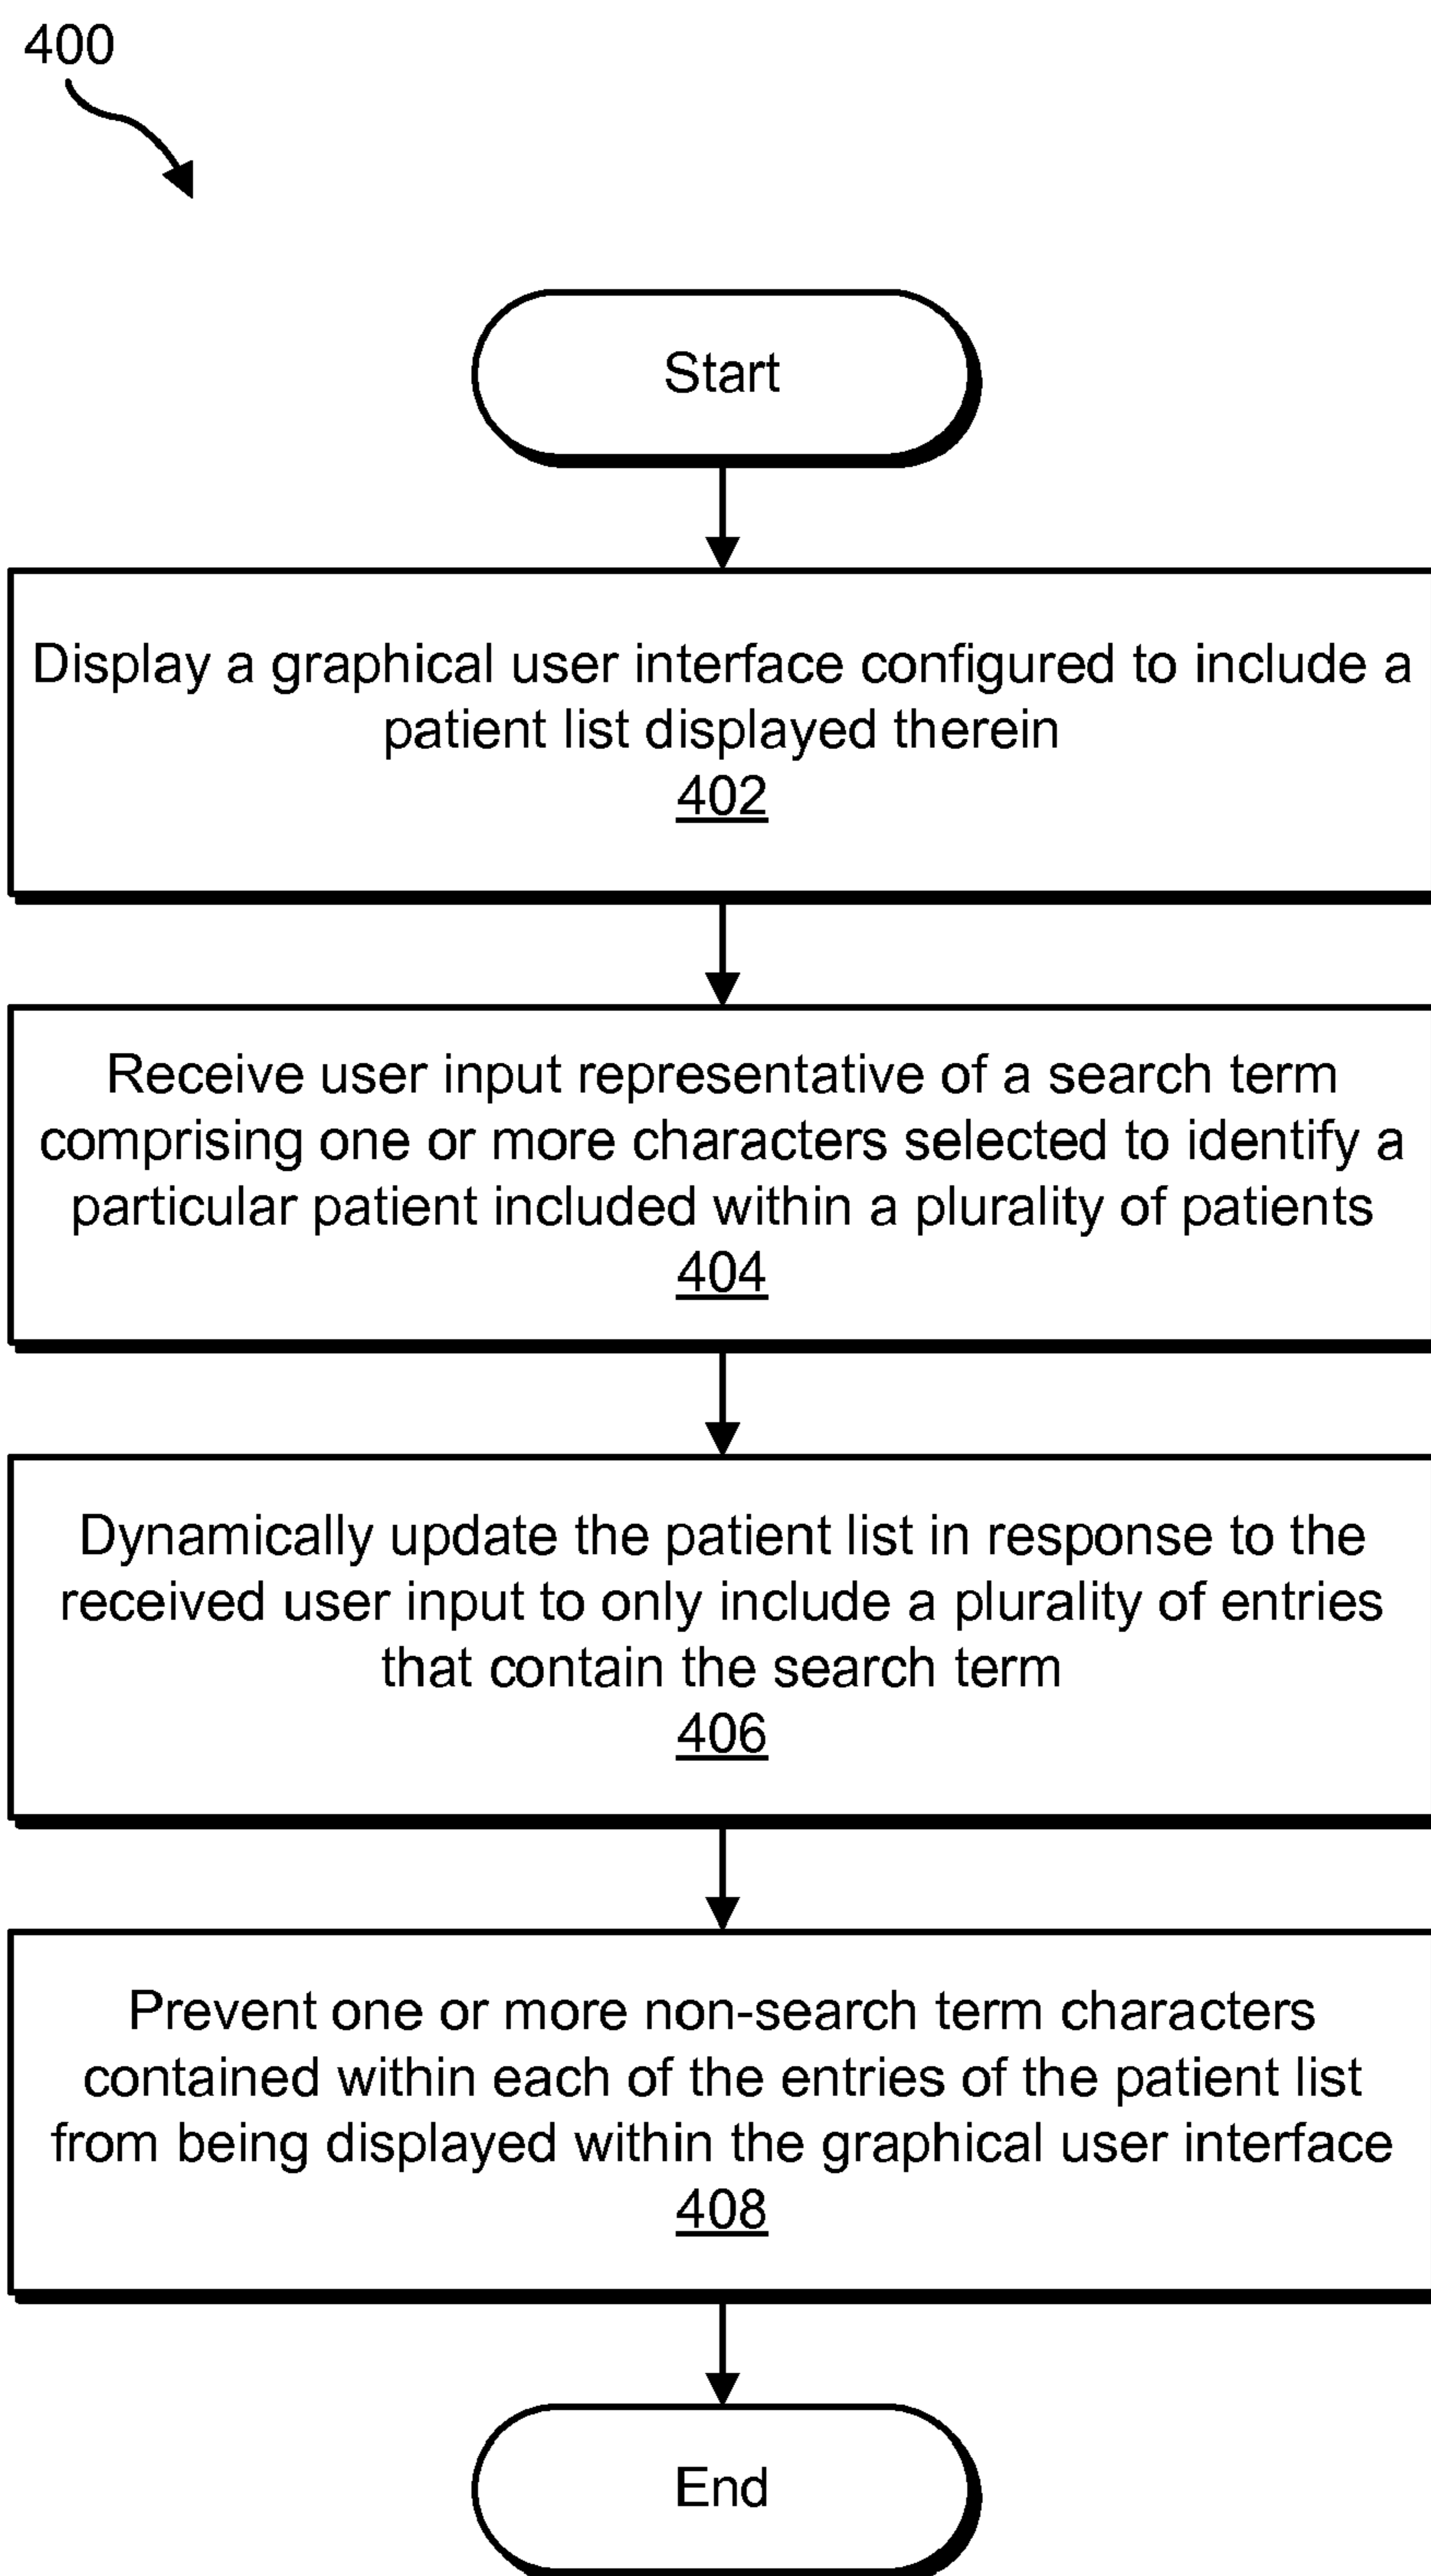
400

Start

Display a graphical user interface configured to include a patient list displayed therein
402

Receive user input representative of a search term comprising one or more characters selected to identify a particular patient included within a plurality of patients
404

Dynamically update the patient list in response to the received user input to only include a plurality of entries that contain the search term
406

Prevent one or more non-search term characters contained within each of the entries of the patient list from being displayed within the graphical user interface
408

End